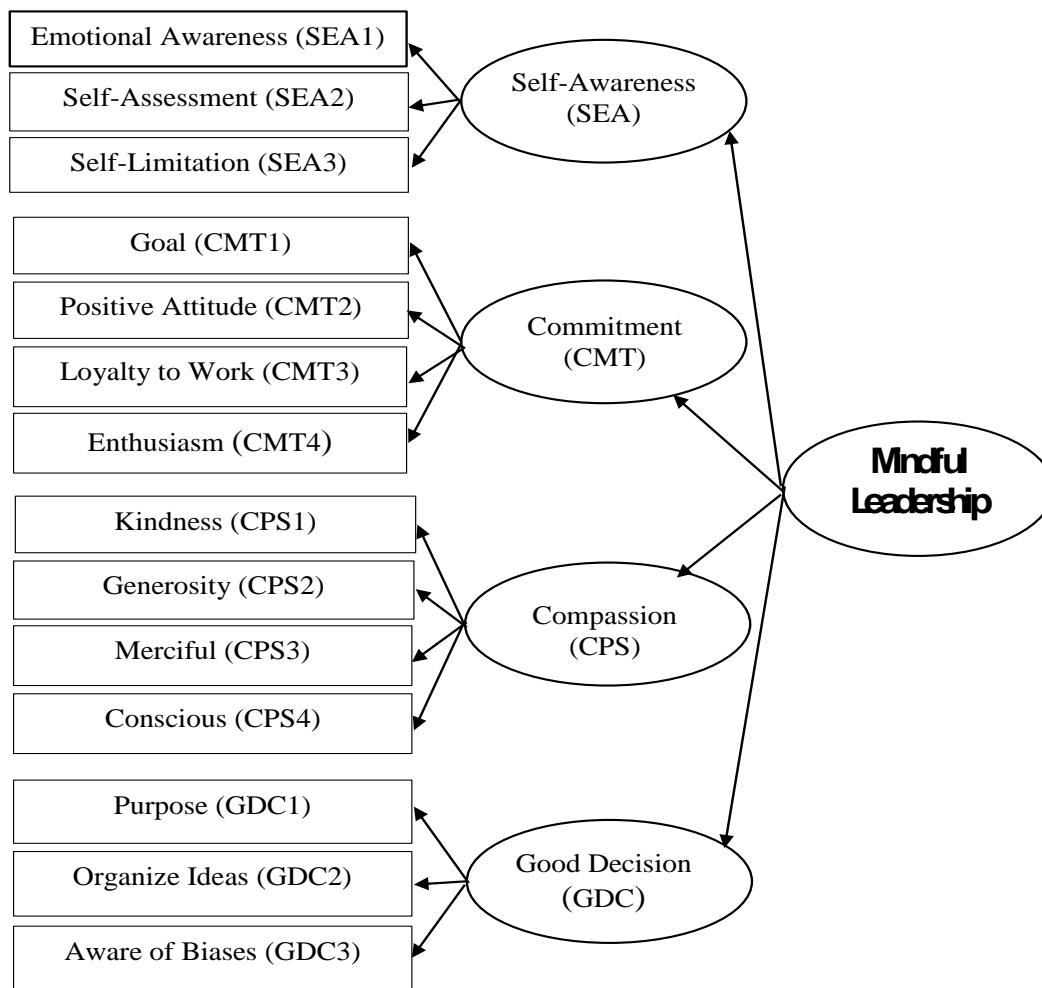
Emotional Awareness (SEA1)

Self-Assessment (SEA2)

Self-Limitation (SEA3)

Self-Awareness (SEA)

Goal (CMT1)

Positive Attitude (CMT2)

Loyalty to Work (CMT3)

Enthusiasm (CMT4)

Commitment (CMT)

Mndful Leadership

Kindness (CPS1)

Generosity (CPS2)

Merciful (CPS3)

Conscious (CPS4)

Compassion (CPS)

Purpose (GDC1)

Organize Ideas (GDC2)

Aware of Biases (GDC3)

Good Decision (GDC)